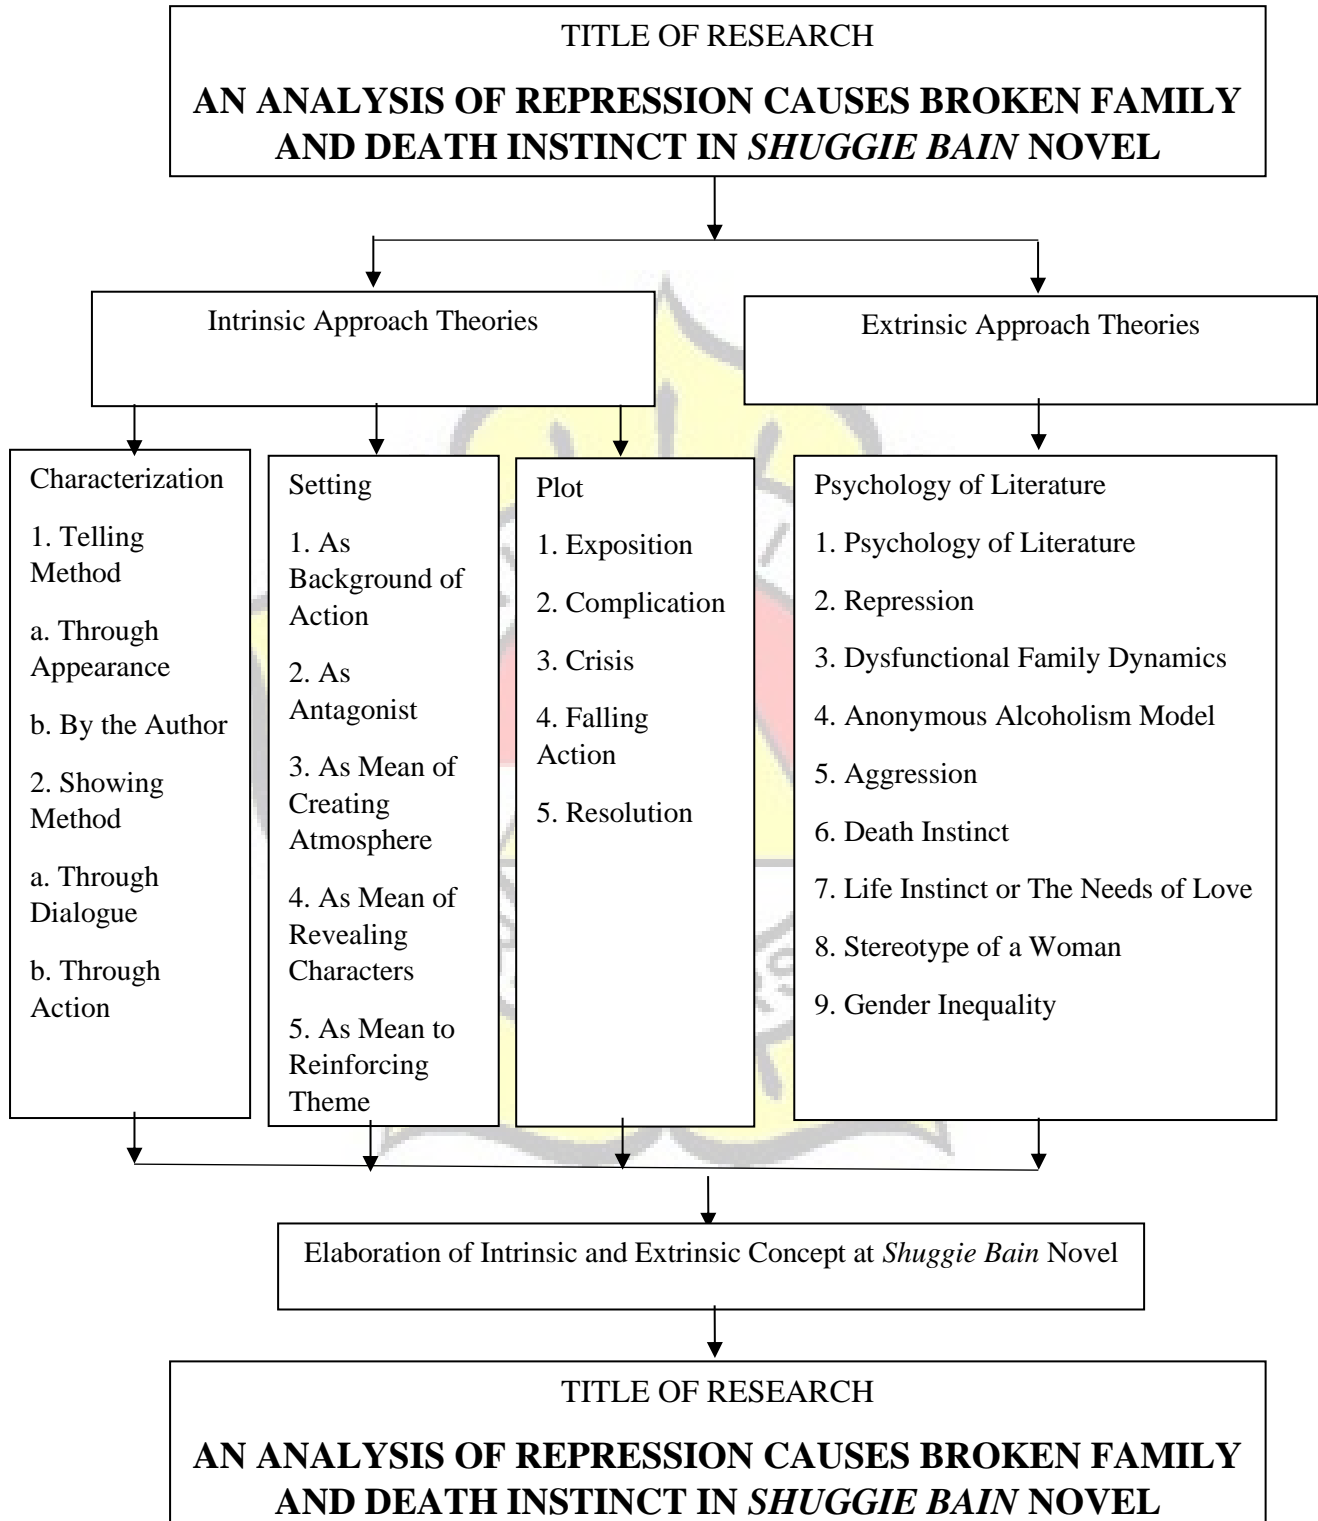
TITLE OF RESEARCH

AN ANALYSIS OF REPRESSION CAUSES BROKEN FAMILY AND DEATH INSTINCT IN SHUGGIE BAIN NOVEL

Intrinsic Approach Theories

Extrinsic Approach Theories

Characterization

1. Telling Method

a. Through Appearance

b. By the Author

2. Showing Method

a. Through Dialogue

b. Through Action

Setting

1. As Background of Action

2. As Antagonist

3. As Mean of Creating Atmosphere

4. As Mean of Revealing Characters

5. As Mean to Reinforcing Theme

Plot

1. Exposition

2. Complication

3. Crisis

4. Falling Action

5. Resolution

Psychology of Literature

1. Psychology of Literature

2. Repression

3. Dysfunctional Family Dynamics

4. Anonymous Alcoholism Model

5. Aggression

6. Death Instinct

7. Life Instinct or The Needs of Love

8. Stereotype of a Woman

9. Gender Inequality

Elaboration of Intrinsic and Extrinsic Concept at Shuggie Bain Novel

TITLE OF RESEARCH

AN ANALYSIS OF REPRESSION CAUSES BROKEN FAMILY AND DEATH INSTINCT IN SHUGGIE BAIN NOVEL